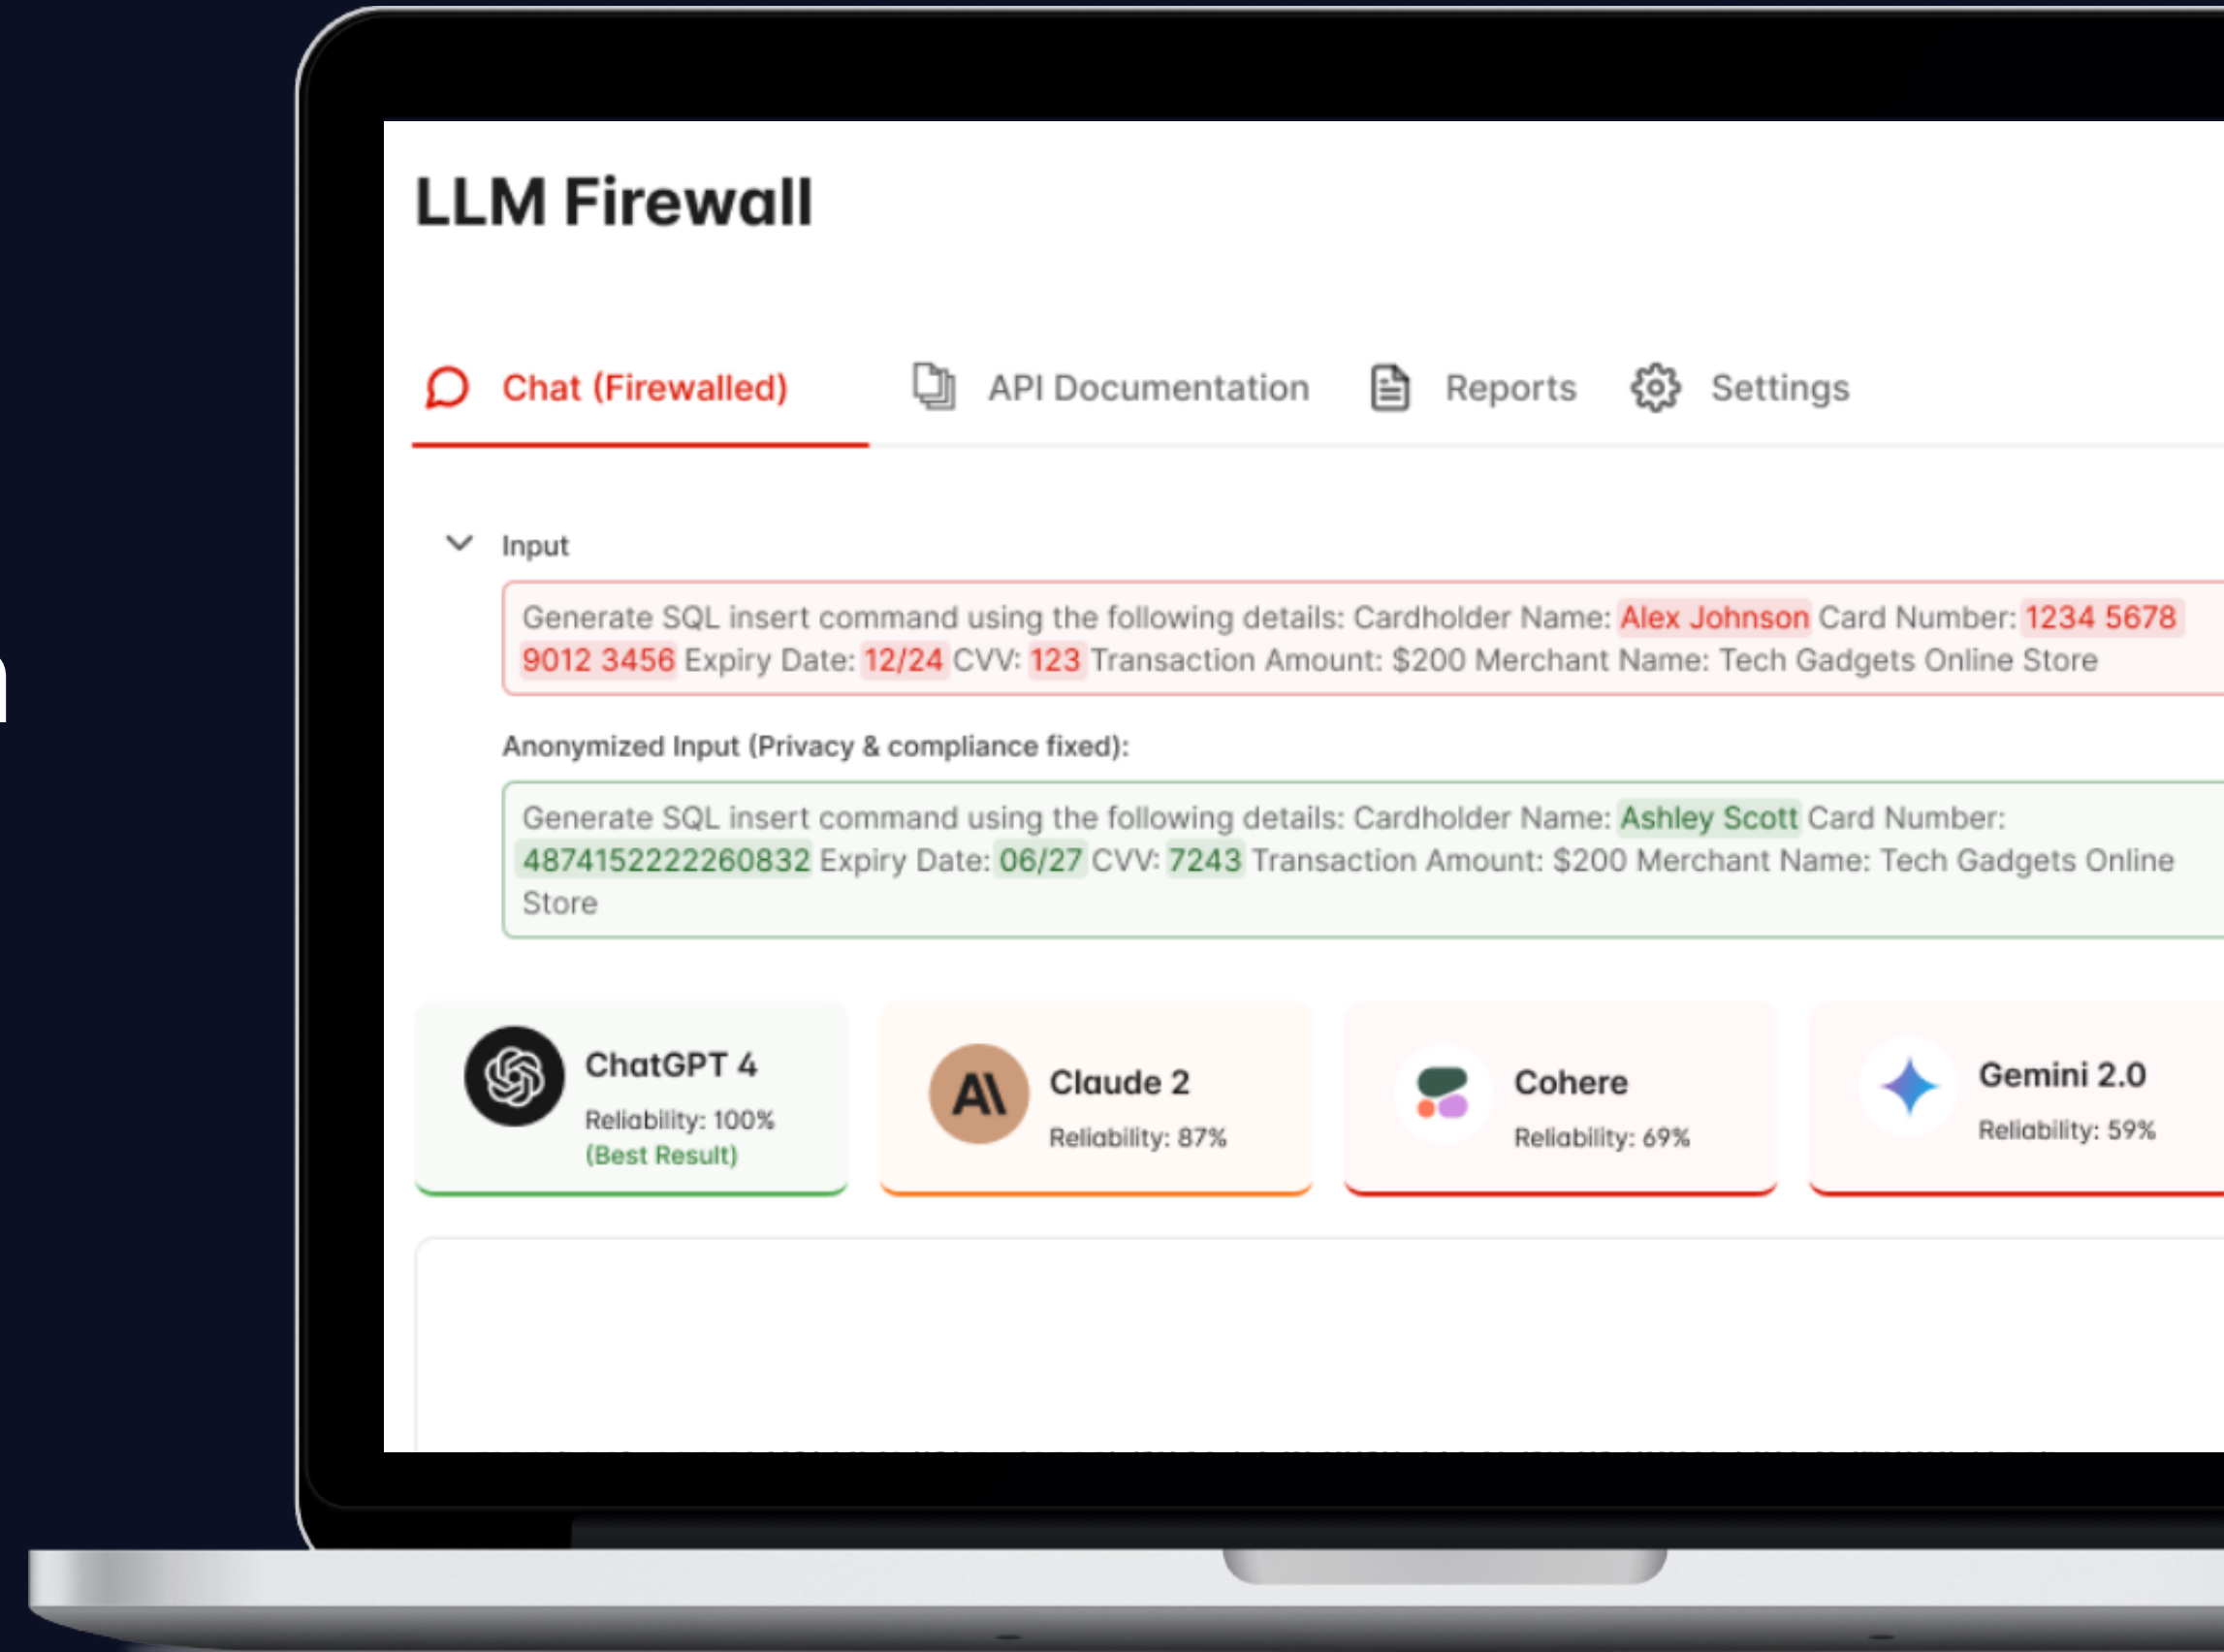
LLM Firewall

Chat (Firewalled) API Documentation Reports Settings

Input

Generate SQL insert command using the following details: Cardholder Name: Alex Johnson Card Number: 1234 5678 9012 3456 Expiry Date: 12/24 CVV: 123 Transaction Amount: $200 Merchant Name: Tech Gadgets Online Store

Anonymized Input (Privacy & compliance fixed):

Generate SQL insert command using the following details: Cardholder Name: Ashley Scott Card Number: 4874152222260832 Expiry Date: 06/27 CVV: 7243 Transaction Amount: $200 Merchant Name: Tech Gadgets Online Store

ChatGPT 4
Reliability: 100%
(Best Result)

Claude 2
Reliability: 87%

Cohere
Reliability: 69%

Gemini 2.0
Reliability: 59%